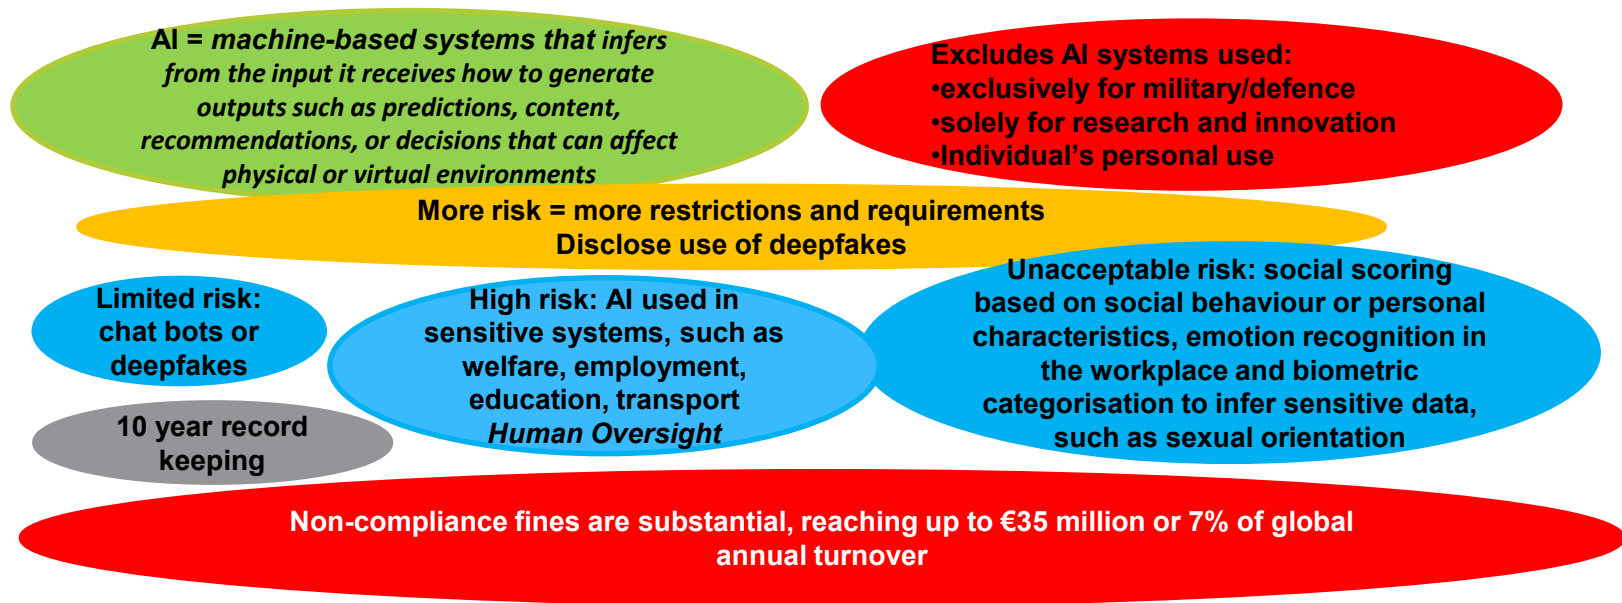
AI = machine-based systems that infers from the input it receives how to generate outputs such as predictions, content, recommendations, or decisions that can affect physical or virtual environments

Excludes AI systems used:
•exclusively for military/defence
•solely for research and innovation
•Individual's personal use

More risk = more restrictions and requirements
Disclose use of deepfakes

Limited risk: chat bots or deepfakes

High risk: AI used in sensitive systems, such as welfare, employment, education, transport
Human Oversight

Unacceptable risk: social scoring based on social behaviour or personal characteristics, emotion recognition in the workplace and biometric categorisation to infer sensitive data, such as sexual orientation

10 year record keeping

Non-compliance fines are substantial, reaching up to €35 million or 7% of global annual turnover